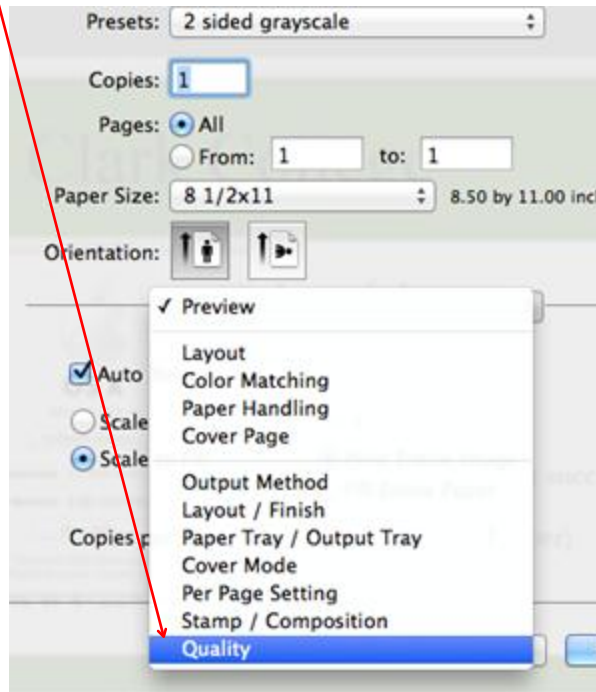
Presets: 2 sided grayscale

Copies: 1

Pages: All

From: 1 to: 1

Paper Size: 8 1/2x11 8.50 by 11.00 inc

Orientation:

✓ Preview

Layout
Color Matching
Paper Handling
Cover Page

Output Method
Layout / Finish
Paper Tray / Output Tray
Cover Mode
Per Page Setting
Stamp / Composition
Quality

Auto

Scale

Scale

Copies p